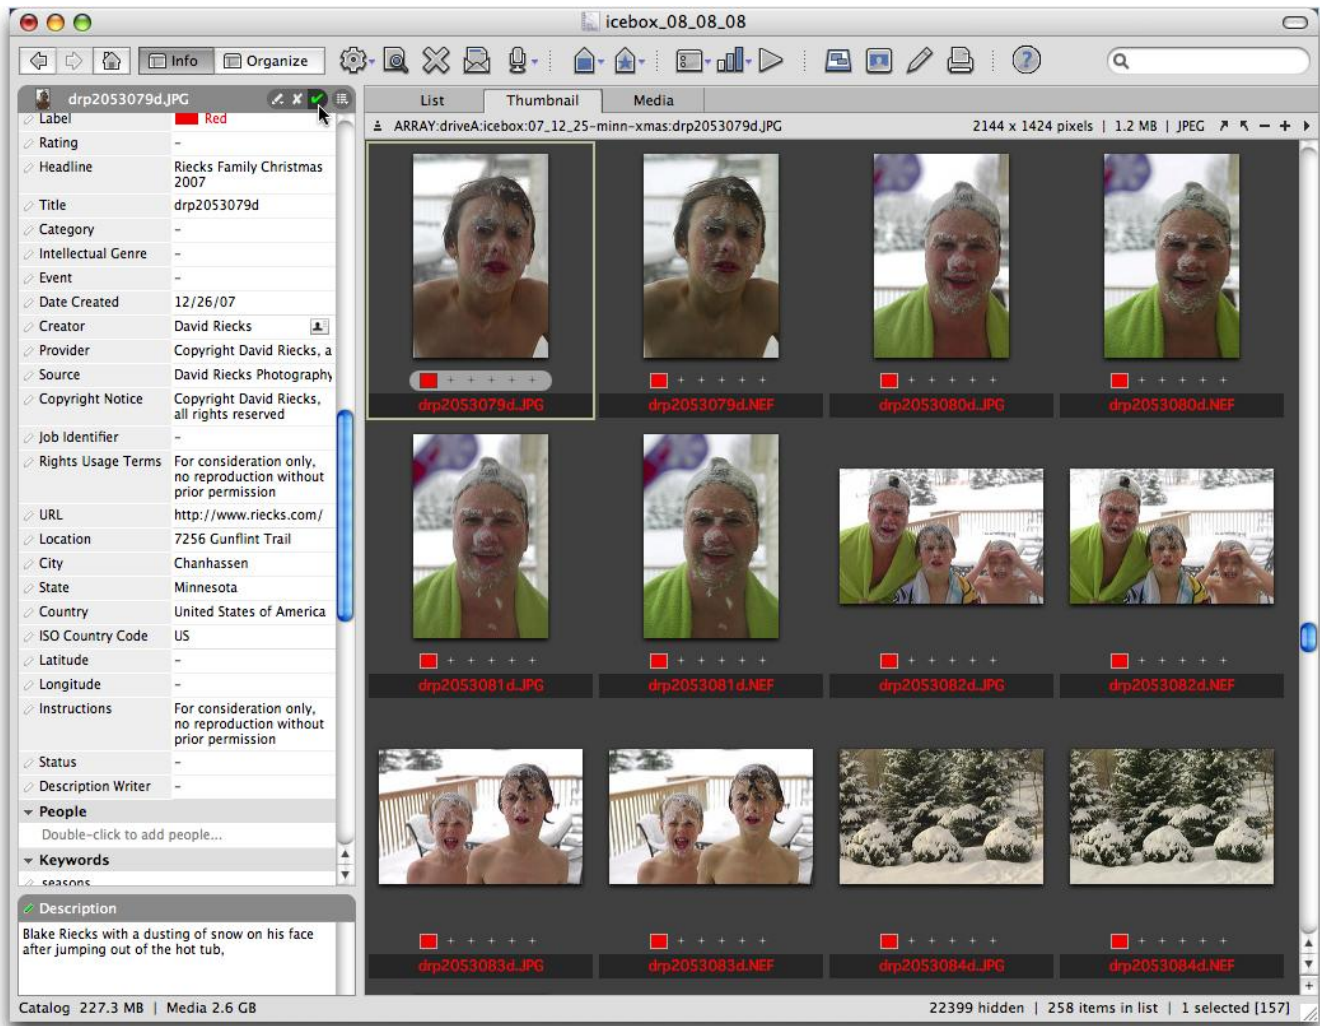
icebox_08_08_08

Info Organize

drp2053079d.JPG

List Thumbnail Media

ARRAY:driveA:icebox:07_12_25-minn-xmas:drp2053079d.JPG 2144 x 1424 pixels | 1.2 MB | JPEG

| | |
|---|---|
| Label | Red |
| Rating | - |
| Headline | Riecks Family Christmas 2007 |
| Title | drp2053079d |
| Category | - |
| Intellectual Genre | - |
| Event | - |
| Date Created | 12/26/07 |
| Creator | David Riecks |
| Provider | Copyright David Riecks, a |
| Source | David Riecks Photography |
| Copyright Notice | Copyright David Riecks, all rights reserved |
| Job Identifier | - |
| Rights Usage Terms | For consideration only, no reproduction without prior permission |
| URL | http://www.riecks.com/ |
| Location | 7256 Gunflint Trail |
| City | Chanhassen |
| State | Minnesota |
| Country | United States of America |
| ISO Country Code | US |
| Latitude | - |
| Longitude | - |
| Instructions | For consideration only, no reproduction without prior permission |
| Status | - |
| Description Writer | - |

People
Double-click to add people...
Keywords
seasons

Description
Blake Riecks with a dusting of snow on his face after jumping out of the hot tub,

drp2053079d.JPG drp2053079d.NEF drp2053080d.JPG drp2053080d.NEF
drp2053081d.JPG drp2053081d.NEF drp2053082d.JPG drp2053082d.NEF
drp2053083d.JPG drp2053083d.NEF drp2053084d.JPG drp2053084d.NEF

Catalog 227.3 MB | Media 2.6 GB

22399 hidden | 258 items in list | 1 selected [157]